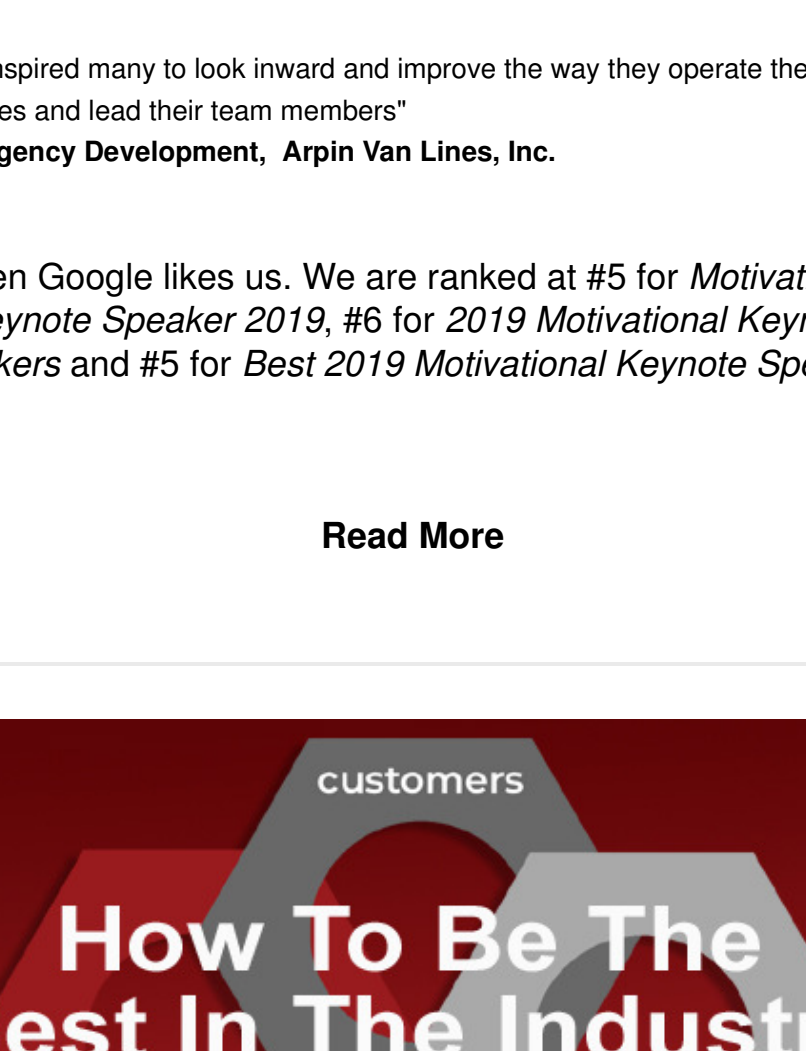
nspired many to look inward and improve the way they operate the es and lead their team members"
gency Development, Arpin Van Lines, Inc.

en Google likes us. We are ranked at #5 for *Motivat eynote Speaker 2019*, #6 for *2019 Motivational Keyn kers* and #5 for *Best 2019 Motivational Keynote Spe*

Read More

customers

How To Be The est In The Industr